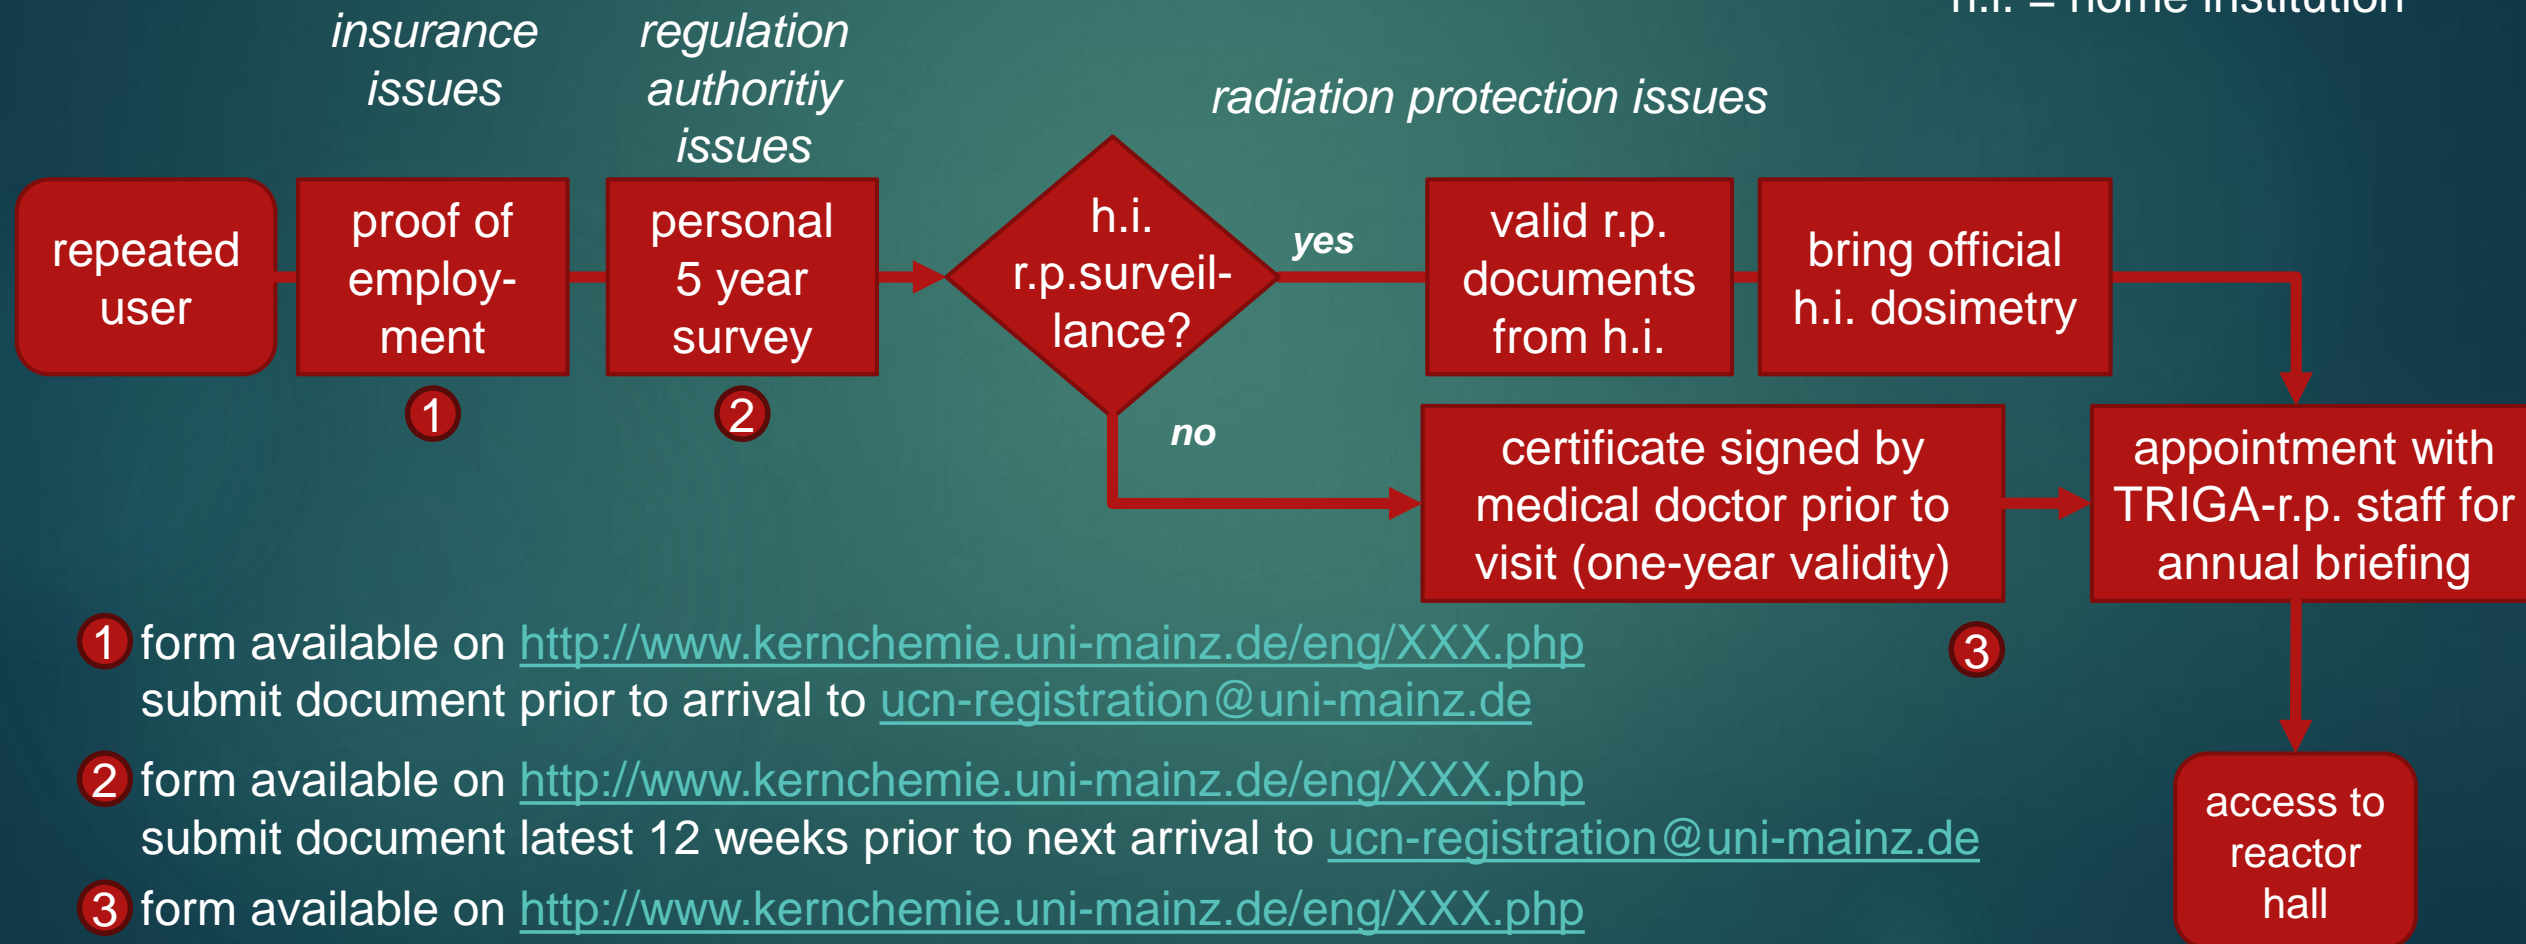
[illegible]

insurance issues

regulation authoritiy issues

radiation protection issues

repeated user

proof of employment

1

personal 5 year survey

2

h.i. r.p.surveillance?

yes

no

valid r.p. documents from h.i.

bring official h.i. dosimetry

certificate signed by medical doctor prior to visit (one-year validity)

3

appointment with TRIGA-r.p. staff for annual briefing

access to reactor hall

1 form available on http://www.kernchemie.uni-mainz.de/eng/XXX.php
submit document prior to arrival to ucn-registration@uni-mainz.de

2 form available on http://www.kernchemie.uni-mainz.de/eng/XXX.php
submit document latest 12 weeks prior to next arrival to ucn-registration@uni-mainz.de

3 form available on http://www.kernchemie.uni-mainz.de/eng/XXX.php